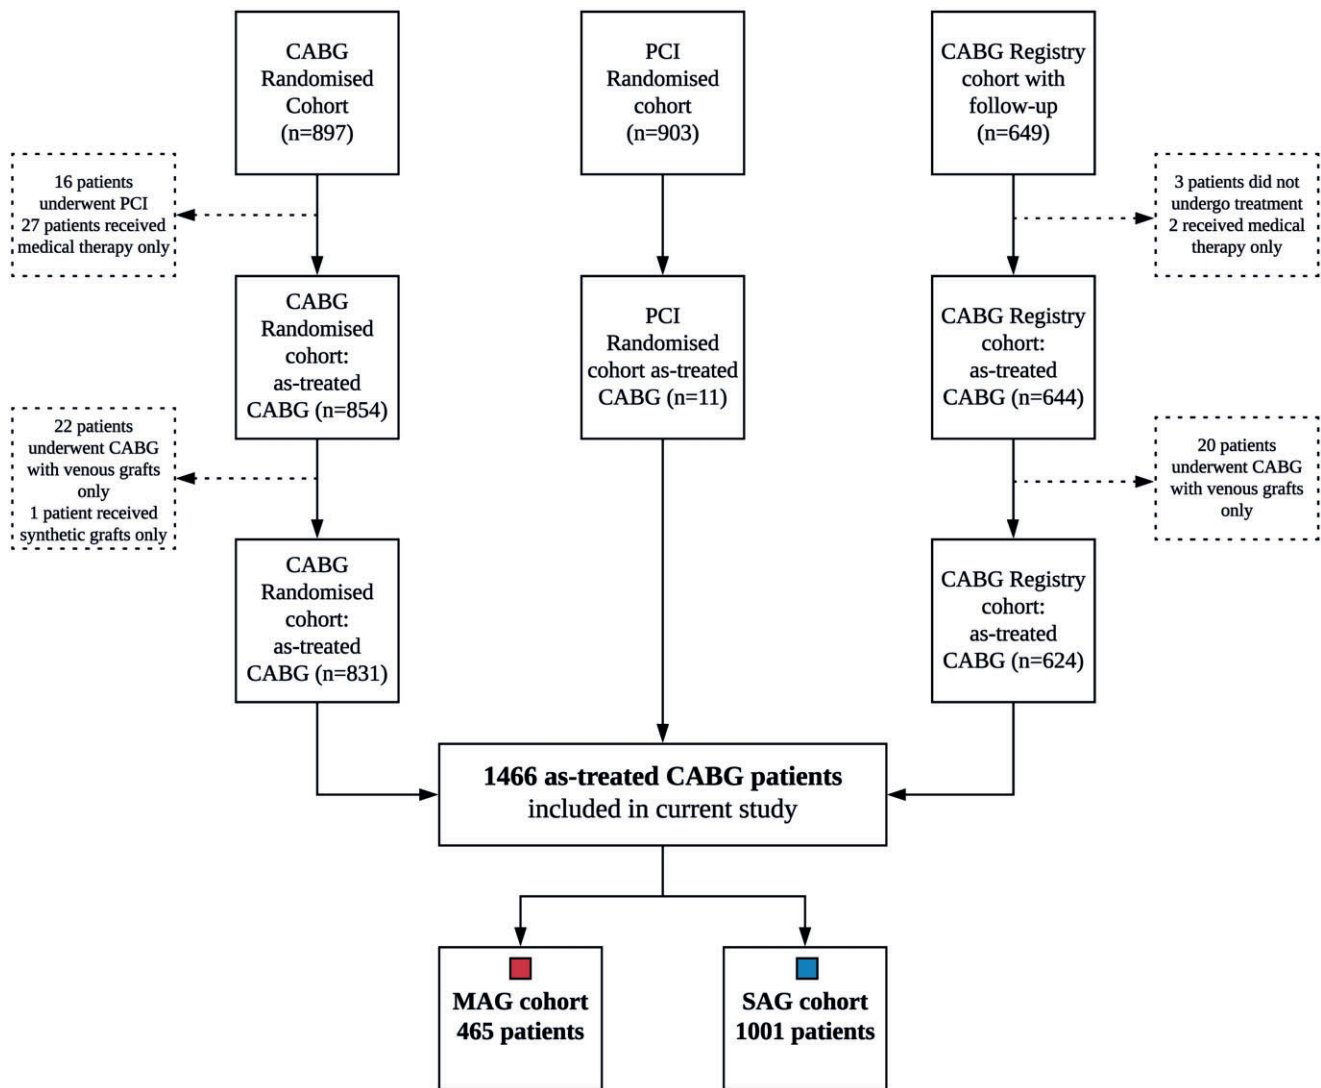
CABG Randomised Cohort (n=897)

PCI Randomised cohort (n=903)

CABG Registry cohort with follow-up (n=649)

16 patients underwent PCI
27 patients received medical therapy only

3 patients did not undergo treatment
2 received medical therapy only

CABG Randomised cohort: as-treated CABG (n=854)

PCI Randomised cohort as-treated CABG (n=11)

CABG Registry cohort: as-treated CABG (n=644)

22 patients underwent CABG with venous grafts only
1 patient received synthetic grafts only

20 patients underwent CABG with venous grafts only

CABG Randomised cohort: as-treated CABG (n=831)

CABG Registry cohort: as-treated CABG (n=624)

**1466 as-treated CABG patients**
included in current study

**MAG cohort**
**465 patients**

**SAG cohort**
**1001 patients**